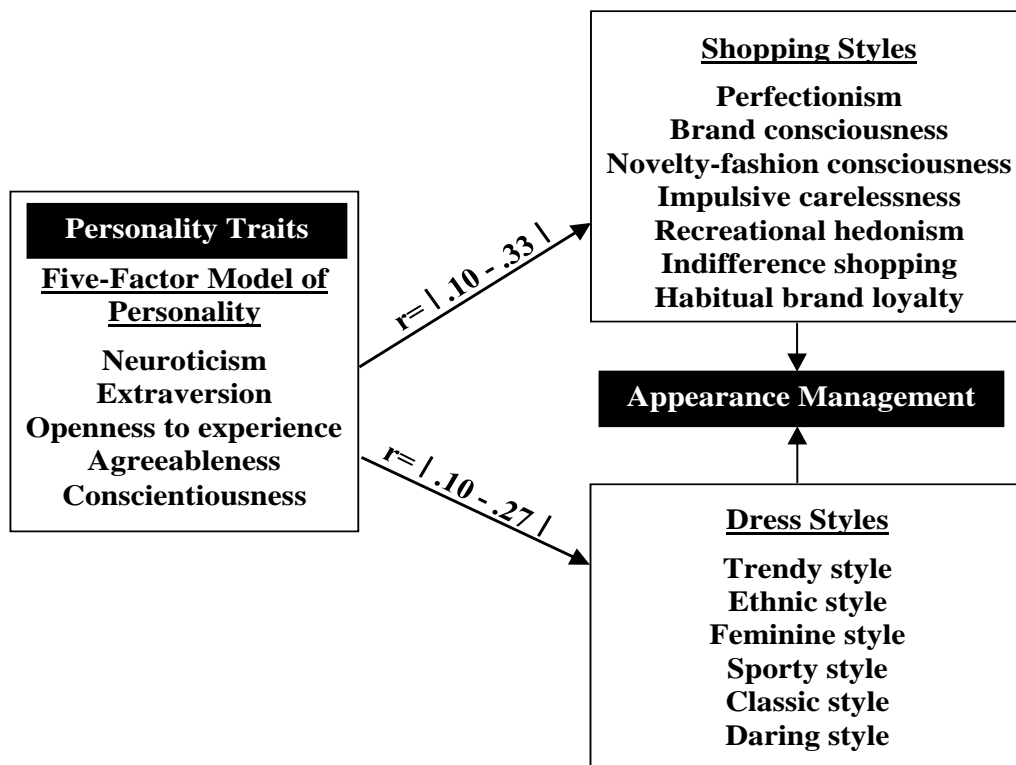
Personality Traits

Five-Factor Model of Personality

Neuroticism
Extraversion
Openness to experience
Agreeableness
Conscientiousness

r= | .10 - .33 |

r= | .10 - .27 |

Shopping Styles

Perfectionism
Brand consciousness
Novelty-fashion consciousness
Impulsive carelessness
Recreational hedonism
Indifference shopping
Habitual brand loyalty

Appearance Management

Dress Styles

Trendy style
Ethnic style
Feminine style
Sporty style
Classic style
Daring style